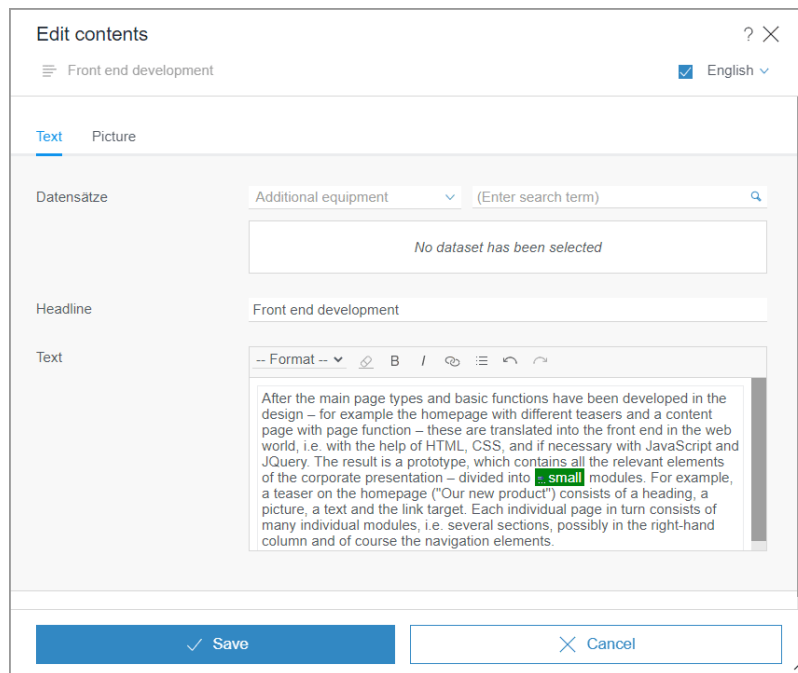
Edit contents

? X

Front end development

English

Text Picture

Datensätze

Additional equipment

(Enter search term)

No dataset has been selected

Headline

Front end development

Text

-- Format --

B I

After the main page types and basic functions have been developed in the design – for example the homepage with different teasers and a content page with page function – these are translated into the front end in the web world, i.e. with the help of HTML, CSS, and if necessary with JavaScript and JQuery. The result is a prototype, which contains all the relevant elements of the corporate presentation – divided into small modules. For example, a teaser on the homepage ("Our new product") consists of a heading, a picture, a text and the link target. Each individual page in turn consists of many individual modules, i.e. several sections, possibly in the right-hand column and of course the navigation elements.

Save

Cancel